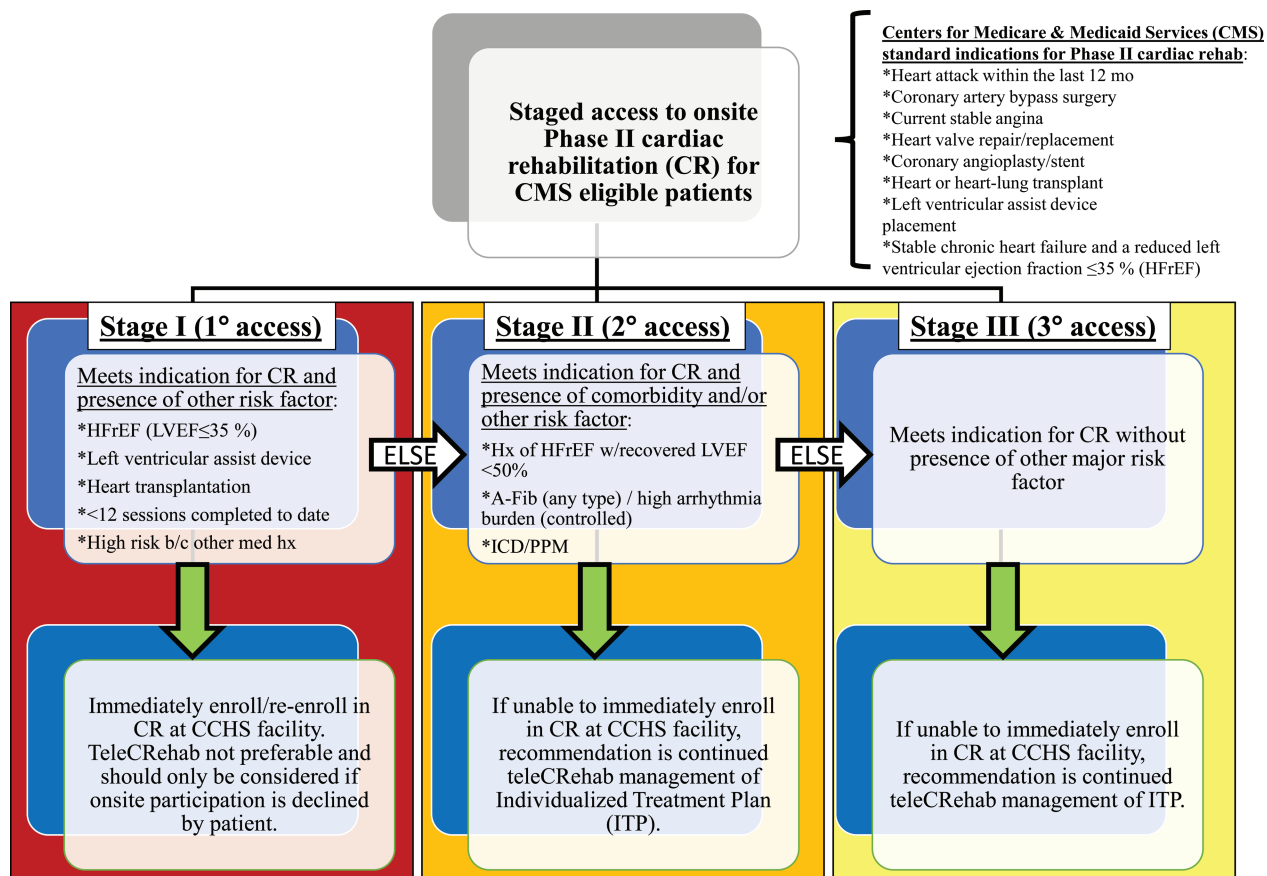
Staged access to onsite Phase II cardiac rehabilitation (CR) for CMS eligible patients

Centers for Medicare & Medicaid Services (CMS) standard indications for Phase II cardiac rehab:
*Heart attack within the last 12 mo
*Coronary artery bypass surgery
*Current stable angina
*Heart valve repair/replacement
*Coronary angioplasty/stent
*Heart or heart-lung transplant
*Left ventricular assist device placement
*Stable chronic heart failure and a reduced left ventricular ejection fraction ≤35 % (HFrEF)

Stage I (1° access)

Meets indication for CR and presence of other risk factor:
*HFrEF (LVEF≤35 %)
*Left ventricular assist device
*Heart transplantation
*<12 sessions completed to date
*High risk b/c other med hx

ELSE

Stage II (2° access)

Meets indication for CR and presence of comorbidity and/or other risk factor:
*Hx of HFrEF w/recovered LVEF <50%
*A-Fib (any type) / high arrhythmia burden (controlled)
*ICD/PPM

ELSE

Stage III (3° access)

Meets indication for CR without presence of other major risk factor

Immediately enroll/re-enroll in CR at CCHS facility. TeleCRehab not preferable and should only be considered if onsite participation is declined by patient.

If unable to immediately enroll in CR at CCHS facility, recommendation is continued teleCRehab management of Individualized Treatment Plan (ITP).

If unable to immediately enroll in CR at CCHS facility, recommendation is continued teleCRehab management of ITP.